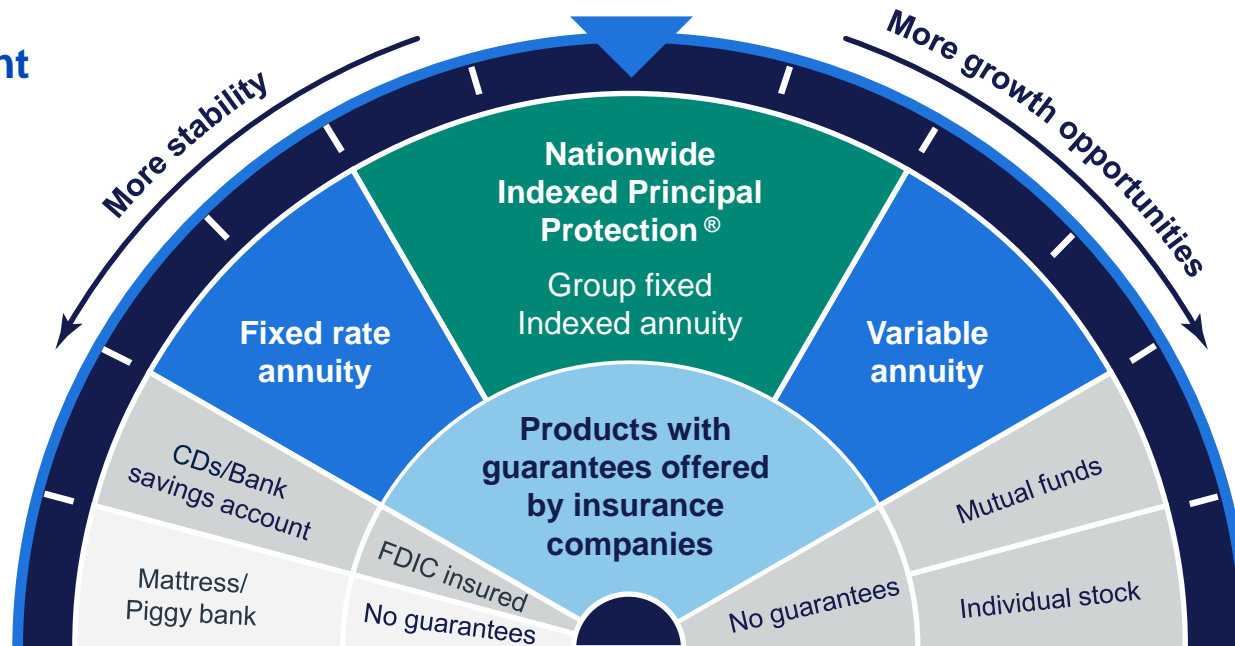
nt

More stability

More growth opportunities

Nationwide Indexed Principal Protection ®

Group fixed Indexed annuity

Fixed rate annuity

Variable annuity

Products with guarantees offered by insurance companies

CDs/Bank savings account

Mutual funds

FDIC insured

Mattress/ Piggy bank

No guarantees

No guarantees

Individual stock